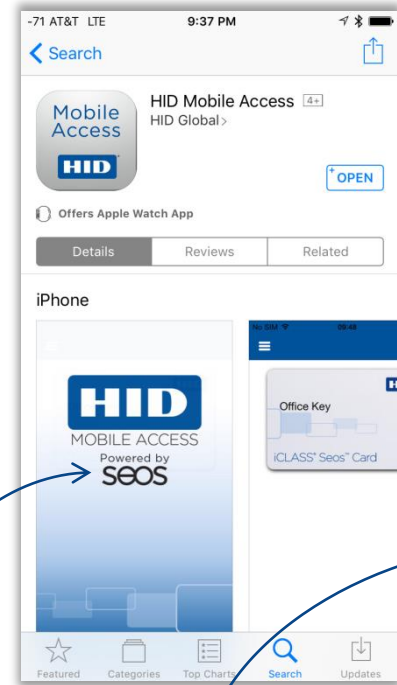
-71 AT&T LTE 9:37 PM

Search

Mobile Access
HID

HID Mobile Access 4+
HID Global>

OPEN

Offers Apple Watch App

Details Reviews Related

iPhone

HID
MOBILE ACCESS
Powered by
seos

No SIM 09:48

Office Key
iCLASS Seos Card

Featured Categories Top Charts Search Updates